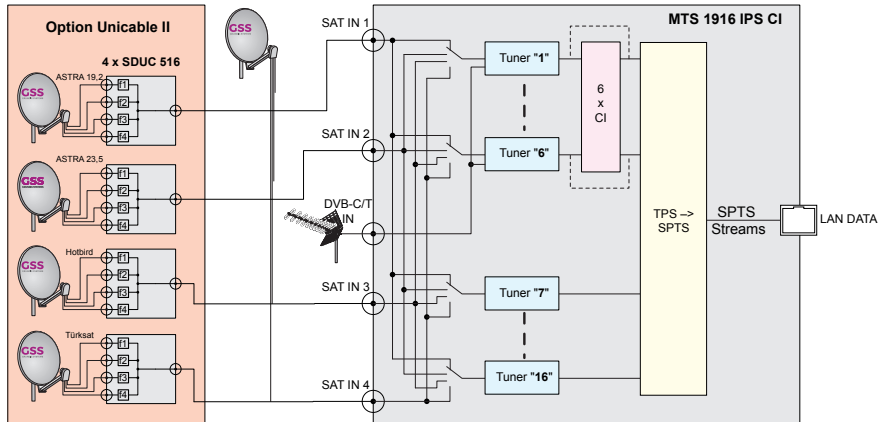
Option Unicable II

4 x SDUC 516

GSS

ASTRA 19,2

f1
f2
f3
f4

GSS

ASTRA 23,5

f1
f2
f3
f4

GSS

Hotbird

f1
f2
f3
f4

GSS

Türksat

f1
f2
f3
f4

GSS

SAT IN 1

SAT IN 2

DVB-C/T IN

SAT IN 3

SAT IN 4

MTS 1916 IPS CI

Tuner "1"

Tuner "6"

Tuner "7"

Tuner "16"

6 x CI

TPS --> SPTS

SPTS Streams

LAN DATA